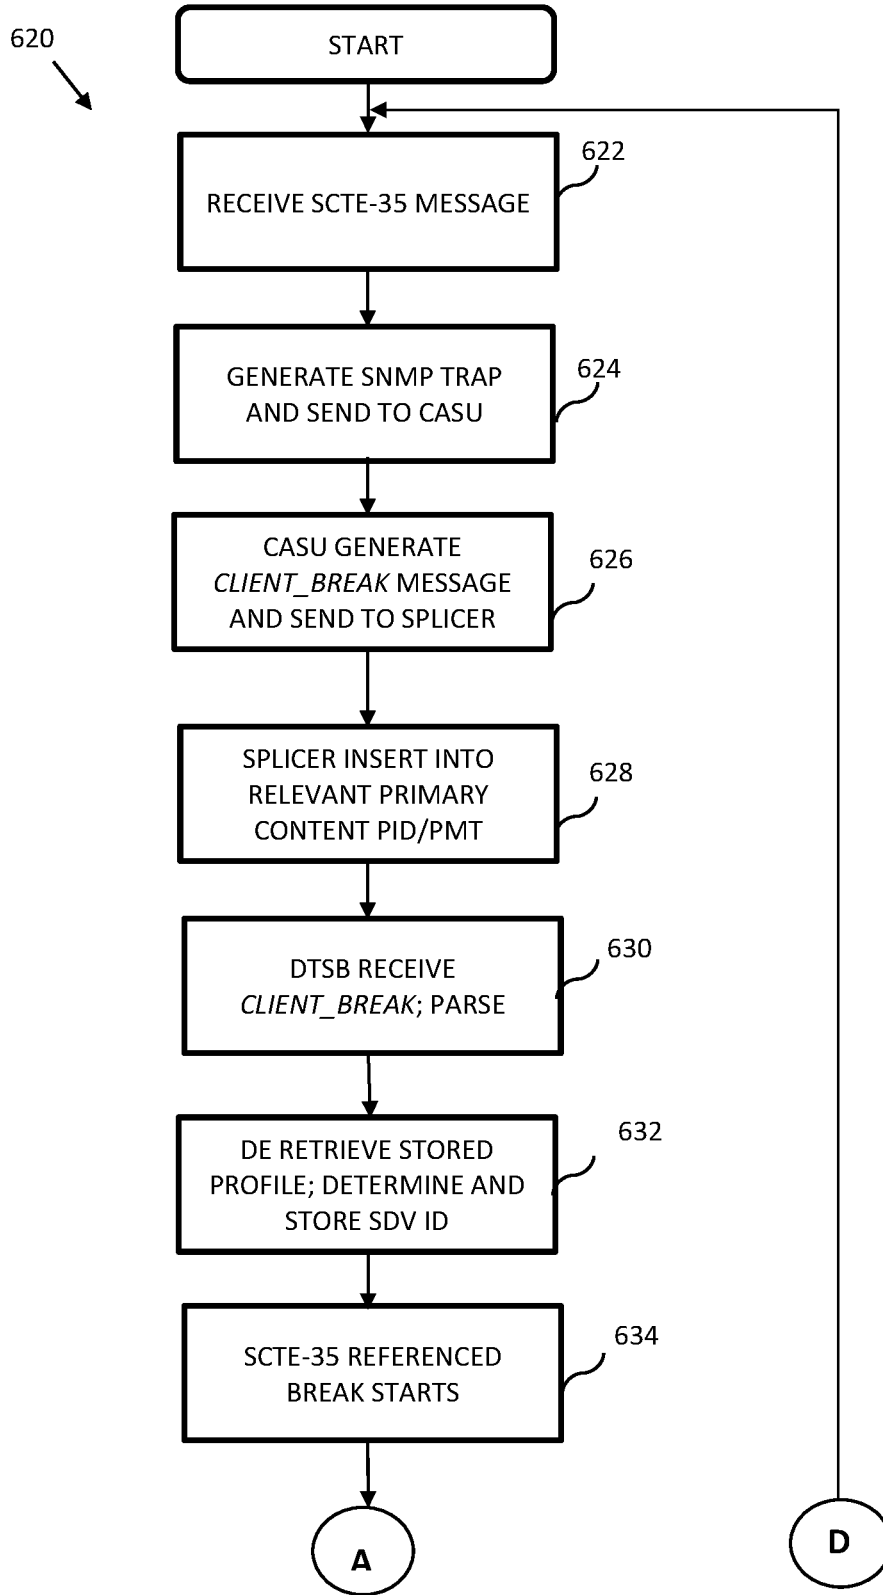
620

START

RECEIVE SCTE-35 MESSAGE

622

GENERATE SNMP TRAP AND SEND TO CASU

624

CASU GENERATE *CLIENT_BREAK* MESSAGE AND SEND TO SPLICER

626

SPLICER INSERT INTO RELEVANT PRIMARY CONTENT PID/PMT

628

DTSB RECEIVE *CLIENT_BREAK*; PARSE

630

DE RETRIEVE STORED PROFILE; DETERMINE AND STORE SDV ID

632

SCTE-35 REFERENCED BREAK STARTS

634

A

D